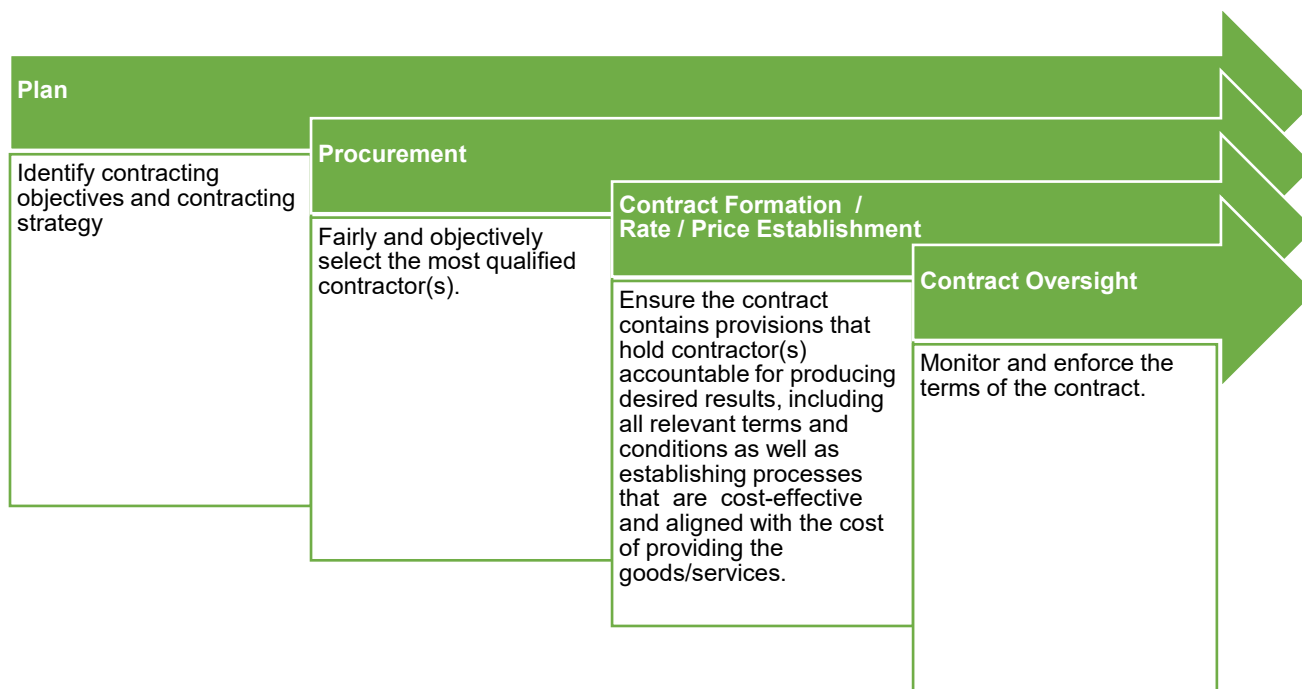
Plan

Identify contracting objectives and contracting strategy

Procurement

Fairly and objectively select the most qualified contractor(s).

Contract Formation / Rate / Price Establishment

Ensure the contract contains provisions that hold contractor(s) accountable for producing desired results, including all relevant terms and conditions as well as establishing processes that are cost-effective and aligned with the cost of providing the goods/services.

Contract Oversight

Monitor and enforce the terms of the contract.